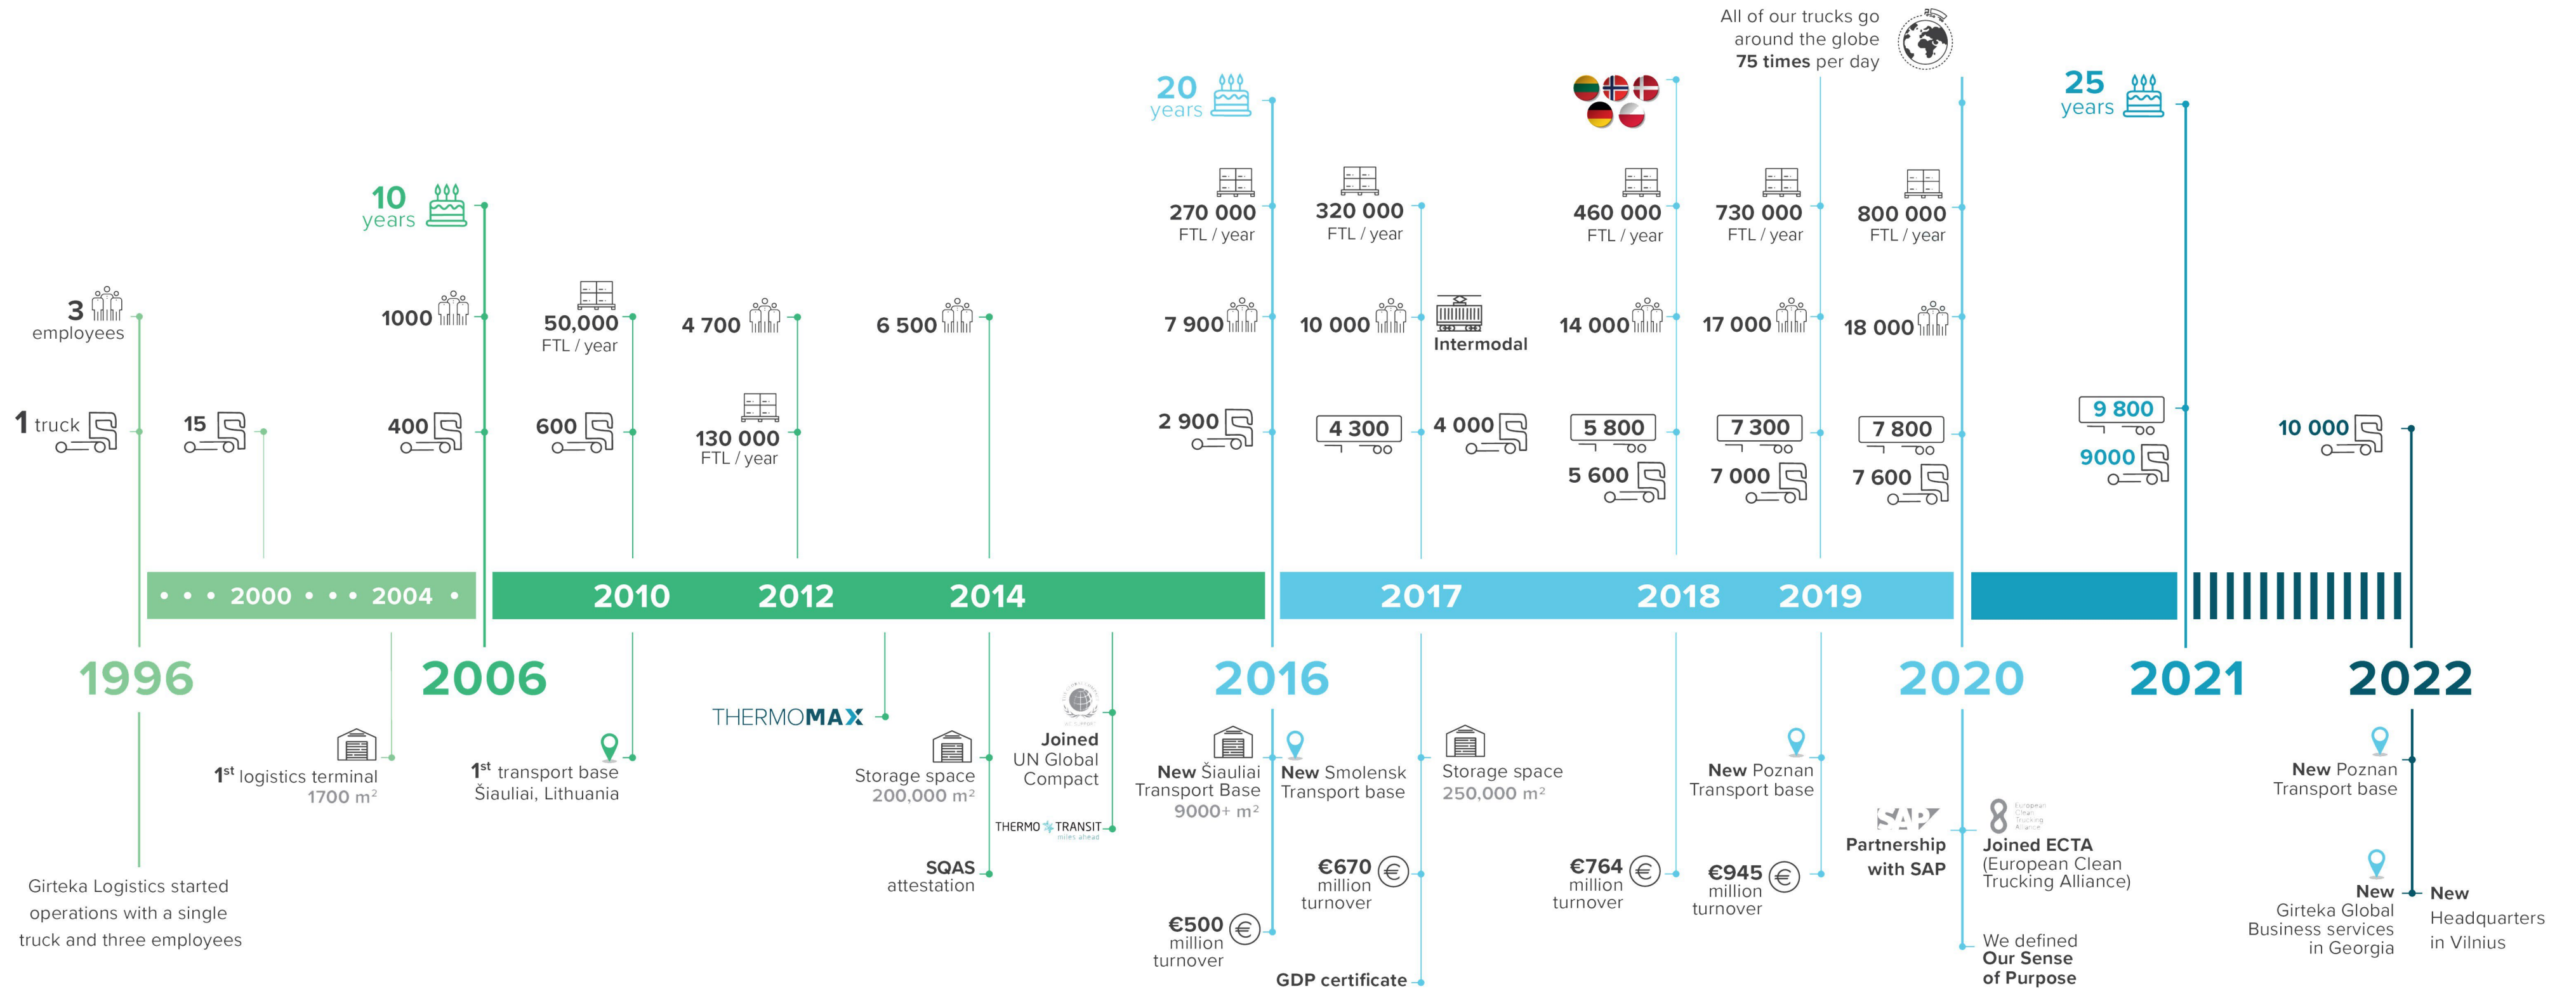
All of our trucks go around the globe **75 times** per day

20 years

25 years

10 years

270 000 FTL / year

320 000 FTL / year

460 000 FTL / year

730 000 FTL / year

800 000 FTL / year

3 employees

1000

50,000 FTL / year

4 700

6 500

7 900

10 000

Intermodal

14 000

17 000

18 000

1 truck

15

400

600

130 000 FTL / year

2 900

4 300

4 000

5 800

5 600

7 300

7 000

7 800

7 600

9 800

9000

10 000

• • • 2000 • • • 2004 •

2010

2012

2014

2017

2018

2019

1996

2006

2016

2020

2021

2022

THERMOMAX

$1^{st}$ logistics terminal 1700 m²

$1^{st}$ transport base Šiauliai, Lithuania

Storage space 200,000 m²

Joined UN Global Compact

THERMO TRANSIT miles ahead

SQAS attestation

New Šiauliai Transport Base 9000+ m²

New Smolensk Transport base

Storage space 250,000 m²

New Poznan Transport base

€670 million turnover

€500 million turnover

GDP certificate

€764 million turnover

€945 million turnover

SAP Partnership with SAP

European Clean Trucking Alliance

Joined ECTA (European Clean Trucking Alliance)

We defined Our Sense of Purpose

New Poznan Transport base

New Girteka Global Business services in Georgia

New Headquarters in Vilnius

Girteka Logistics started operations with a single truck and three employees